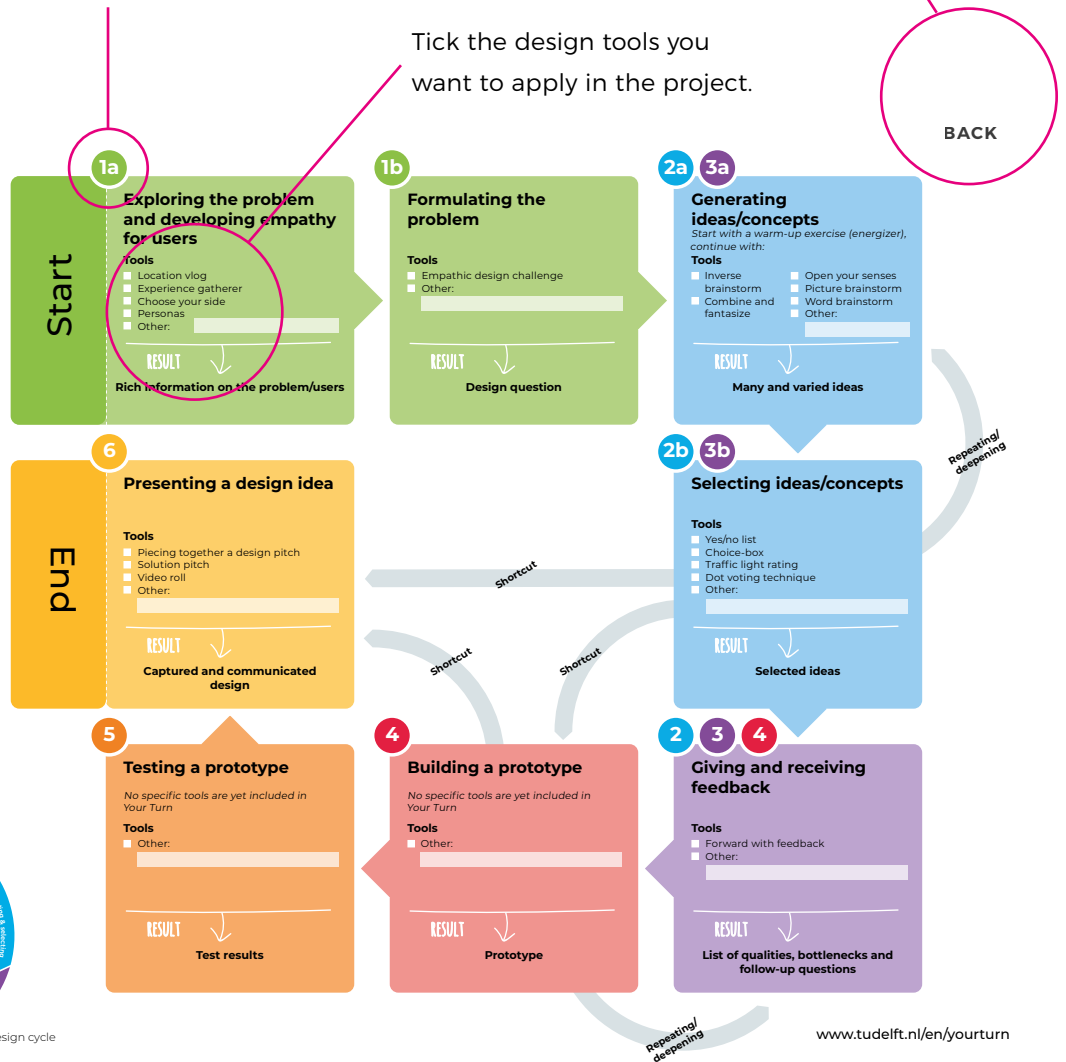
Tick the design tools you want to apply in the project.

BACK

Start

1a
Exploring the problem and developing empathy for users
Tools
Location vlog
Experience gatherer
Choose your side
Personas
Other:
RESULT
Rich information on the problem/users

1b
Formulating the problem
Tools
Empathic design challenge
Other:
RESULT
Design question

2a 3a
Generating ideas/concepts
Start with a warm-up exercise (energizer), continue with:
Tools
Inverse brainstorm
Combine and fantasize
Open your senses
Picture brainstorm
Word brainstorm
Other:
RESULT
Many and varied ideas

Repeating/deepening

End

6
Presenting a design idea
Tools
Piecing together a design pitch
Solution pitch
Video roll
Other:
RESULT
Captured and communicated design

2b 3b
Selecting ideas/concepts
Tools
Yes/no list
Choice-box
Traffic light rating
Dot voting technique
Other:
RESULT
Selected ideas

Shortcut
Shortcut
Shortcut

5
Testing a prototype
No specific tools are yet included in Your Turn
Tools
Other:
RESULT
Test results

4
Building a prototype
No specific tools are yet included in Your Turn
Tools
Other:
RESULT
Prototype

2 3 4
Giving and receiving feedback
Tools
Forward with feedback
Other:
RESULT
List of qualities, bottlenecks and follow-up questions

Repeating/deepening

esign cycle

www.tudelft.nl/en/yourturn